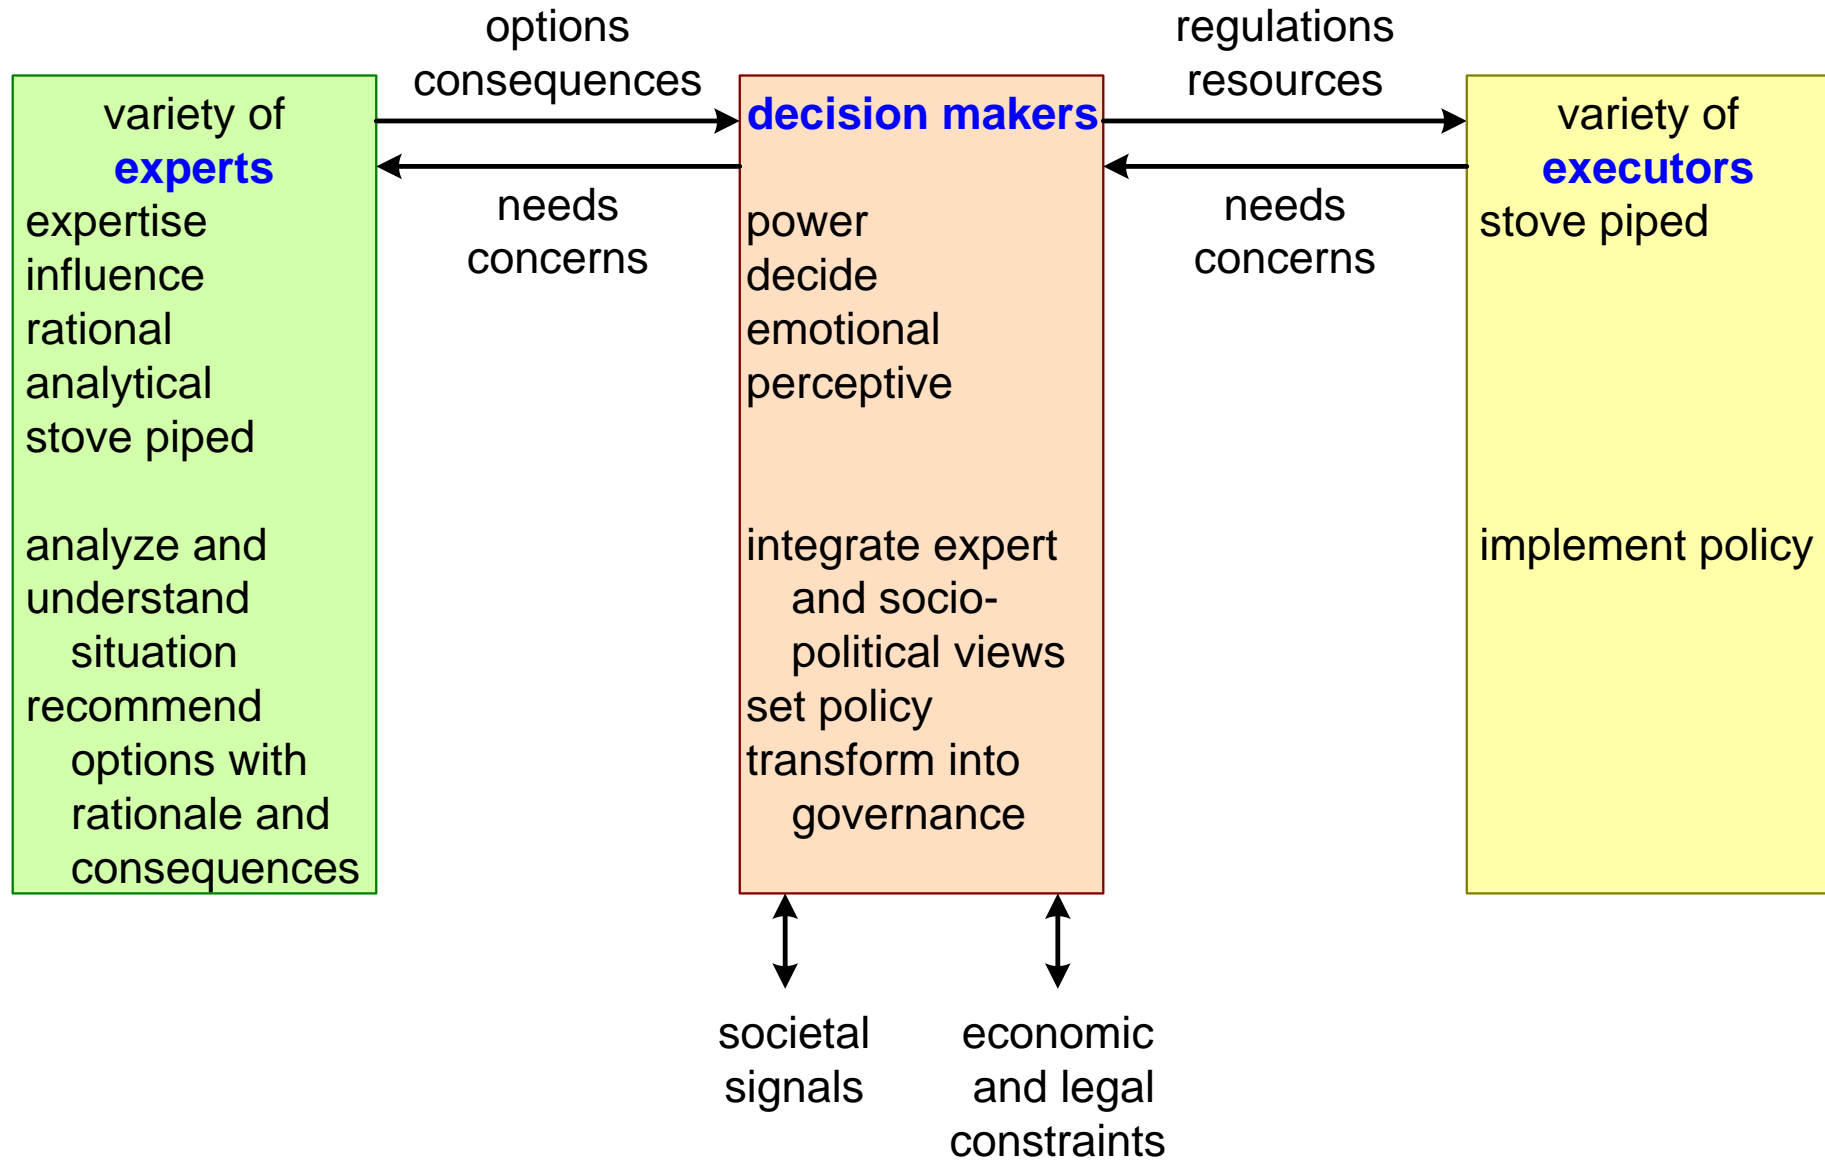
variety of
experts
expertise
influence
rational
analytical
stove piped

analyze and understand situation
recommend options with rationale and consequences

options
consequences

needs
concerns

decision makers

power
decide
emotional
perceptive

integrate expert and socio-political views
set policy
transform into governance

regulations
resources

needs
concerns

variety of
executors
stove piped

implement policy

societal
signals

economic
and legal
constraints